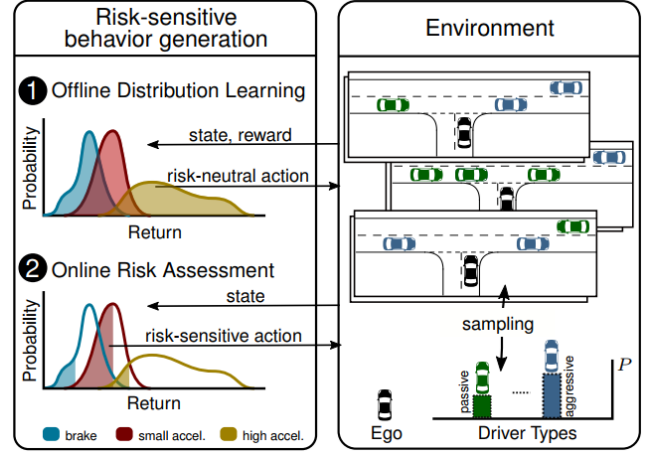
Risk-sensitive behavior generation

1 Offline Distribution Learning

Probability

Return

state, reward

risk-neutral action

2 Online Risk Assessment

Probability

Return

state

risk-sensitive action

brake small accel. high accel.

Environment

sampling

Ego

passive

.....

aggressive

$P$

Driver Types